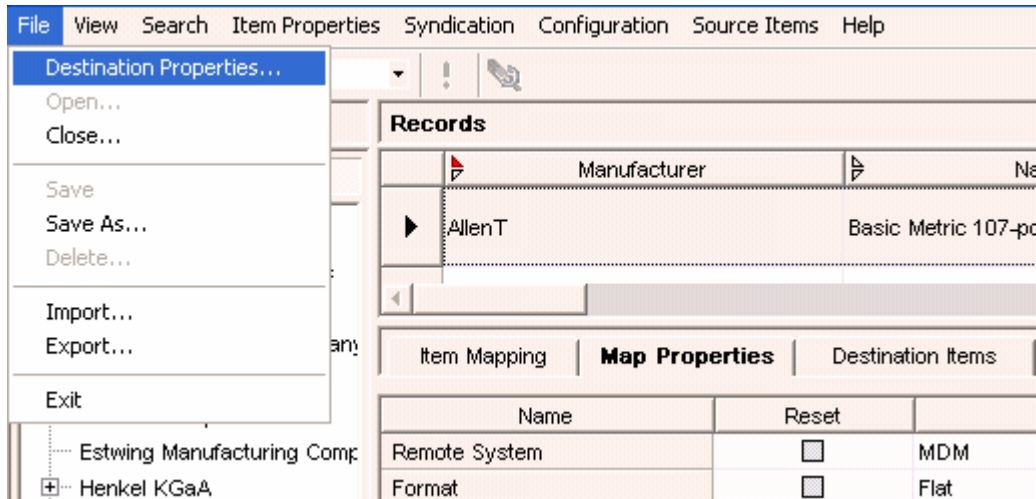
File View Search Item Properties Syndication Configuration Source Items Help

Destination Properties...
Open...
Close...
Save
Save As...
Delete...
Import...
Export...
Exit

any

Estwing Manufacturing Comp
Henkel KGaA

Records

| | Manufacturer | Na |
|---|---|---|
| ▶ | AllenT | Basic Metric 107-pc |

Item Mapping | Map Properties | Destination Items

| Name | Reset | |
|---|---|---|
| Remote System | ☐ | MDM |
| Format | ☐ | Flat |